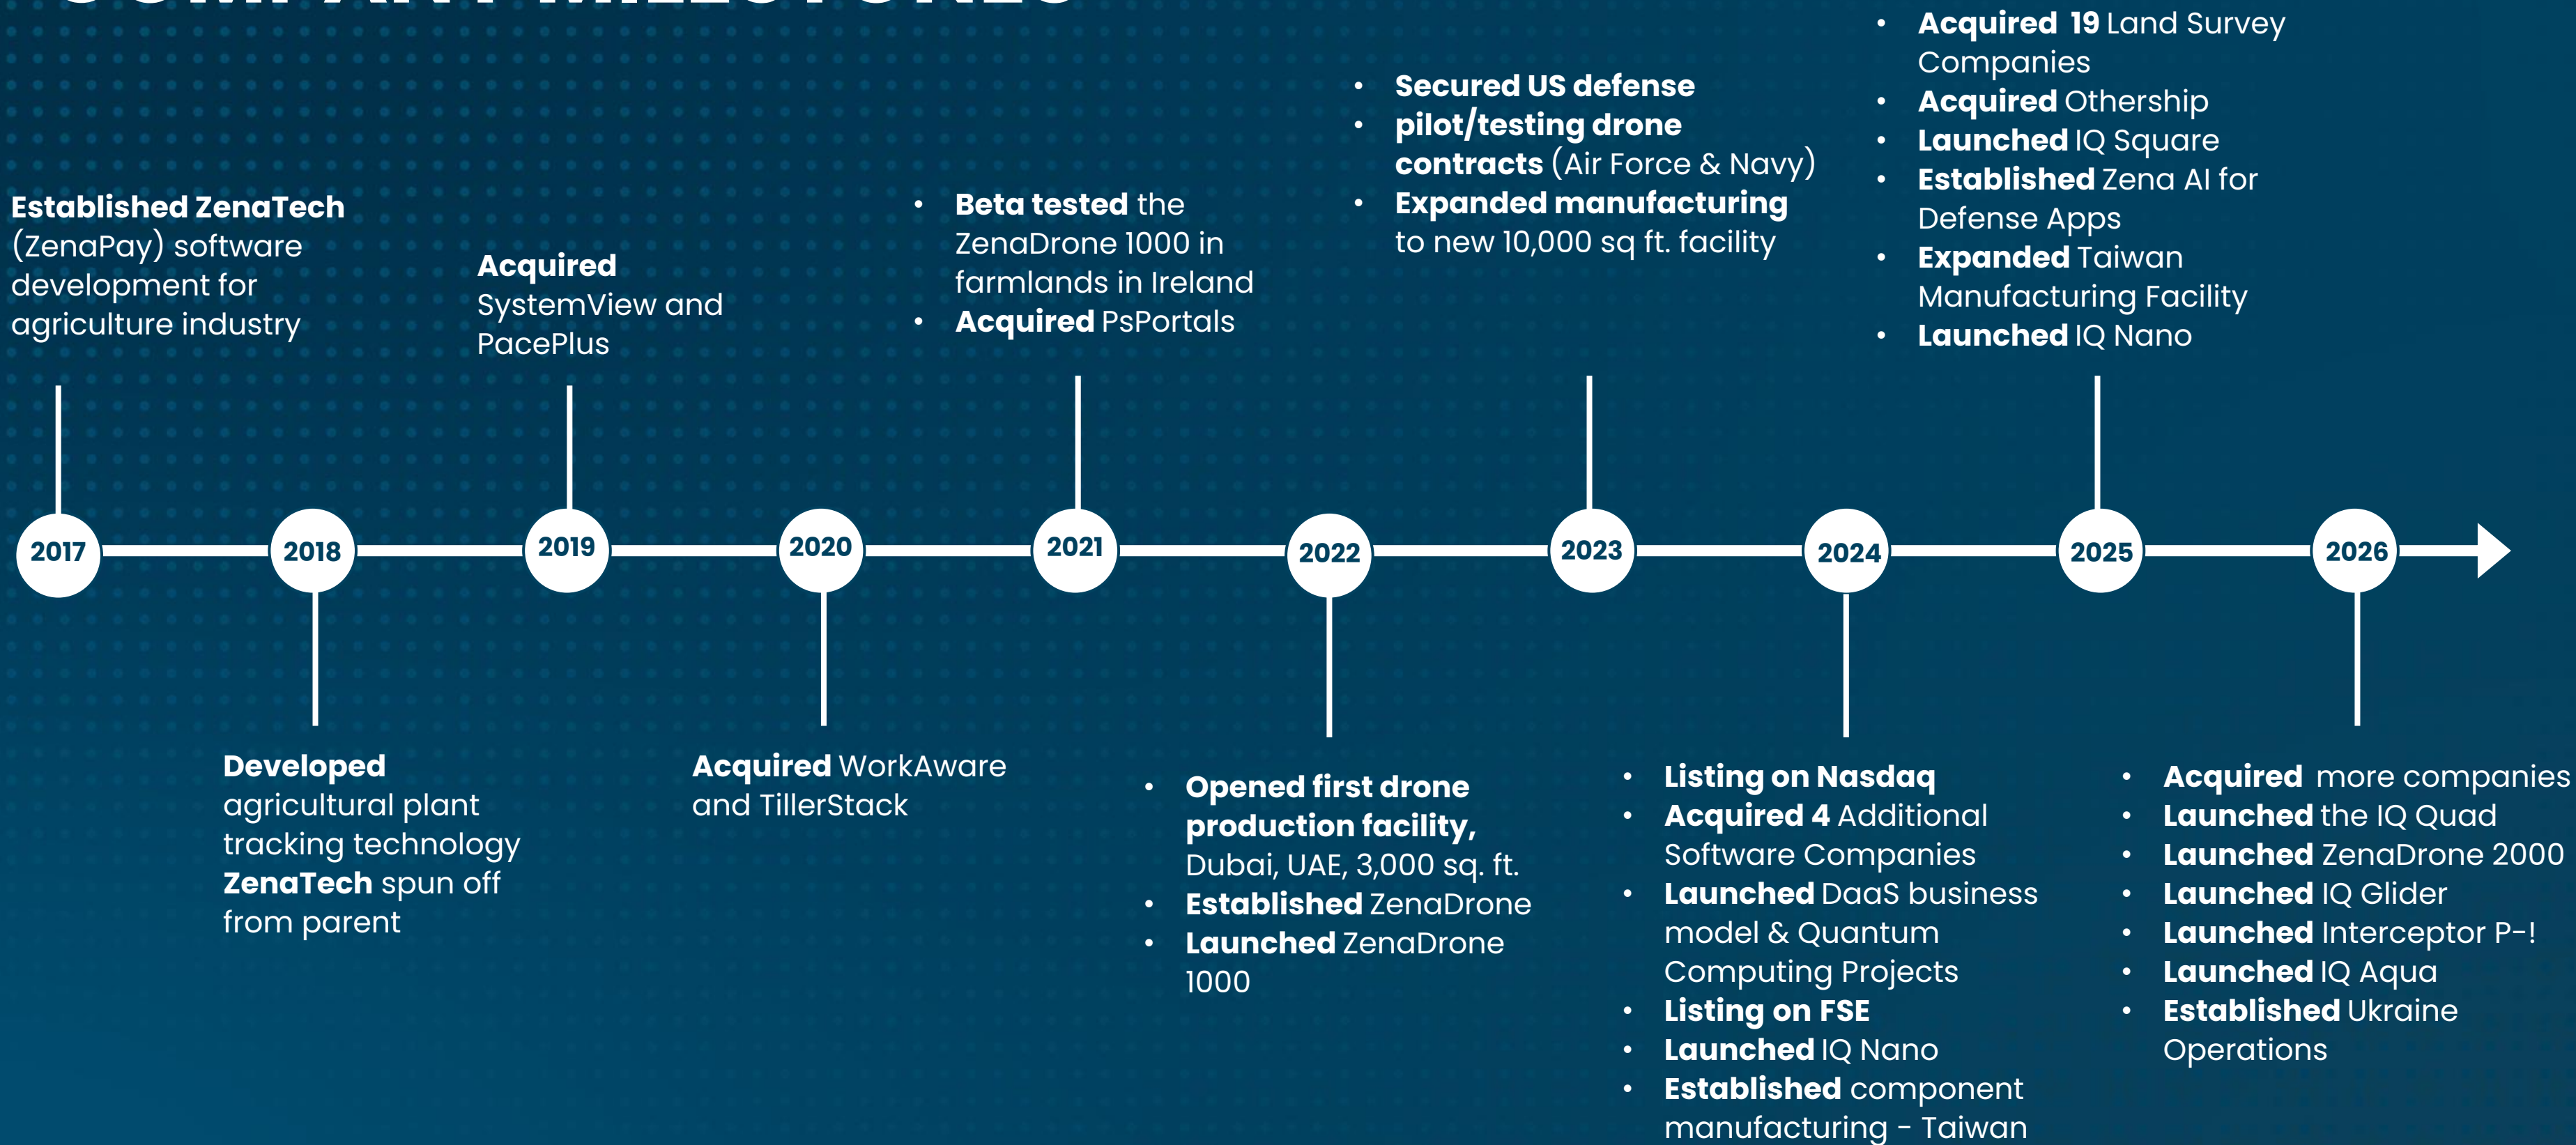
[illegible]

Established ZenaTech (ZenaPay) software development for agriculture industry

Acquired SystemView and PacePlus

- Beta tested the ZenaDrone 1000 in farmlands in Ireland
- Acquired PsPortals

- Secured US defense
- pilot/testing drone contracts (Air Force & Navy)
- Expanded manufacturing to new 10,000 sq ft. facility

- Acquired 19 Land Survey Companies
- Acquired Othership
- Launched IQ Square
- Established Zena AI for Defense Apps
- Expanded Taiwan Manufacturing Facility
- Launched IQ Nano

2017 2018 2019 2020 2021 2022 2023 2024 2025 2026

Developed agricultural plant tracking technology ZenaTech spun off from parent

Acquired WorkAware and TillerStack

- Opened first drone production facility, Dubai, UAE, 3,000 sq. ft.
- Established ZenaDrone
- Launched ZenaDrone 1000

- Listing on Nasdaq
- Acquired 4 Additional Software Companies
- Launched DaaS business model & Quantum Computing Projects
- Listing on FSE
- Launched IQ Nano
- Established component manufacturing - Taiwan

- Acquired more companies
- Launched the IQ Quad
- Launched ZenaDrone 2000
- Launched IQ Glider
- Launched Interceptor P-!
- Launched IQ Aqua
- Established Ukraine Operations